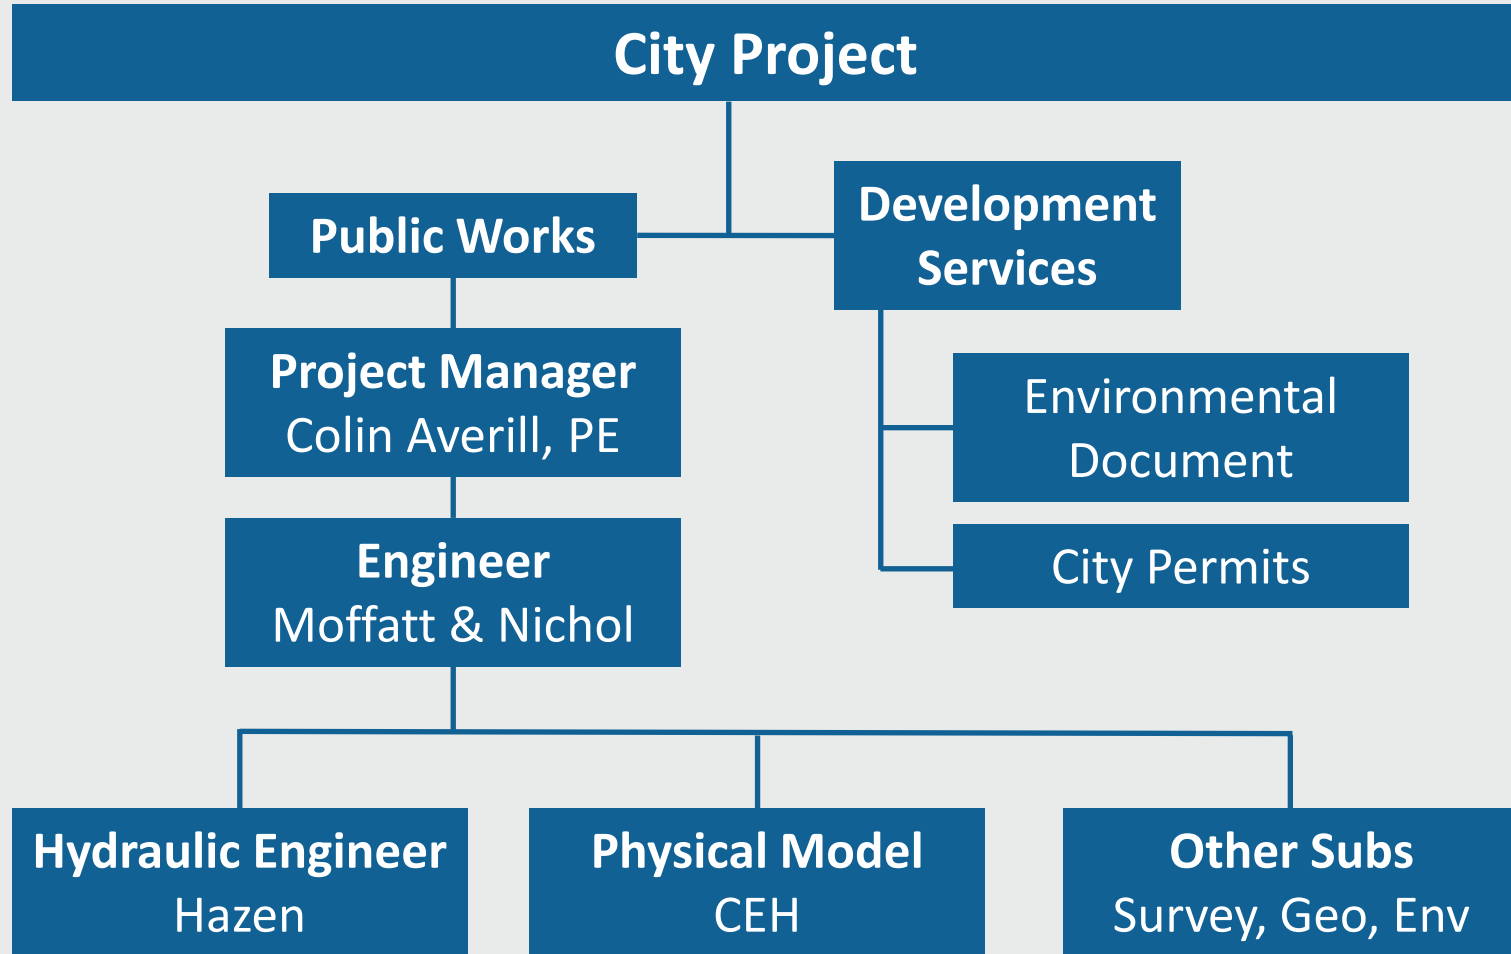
City Project

Public Works

Development Services

Project Manager
Colin Averill, PE

Environmental Document

City Permits

Engineer
Moffatt & Nichol

Hydraulic Engineer
Hazen

Physical Model
CEH

Other Subs
Survey, Geo, Env